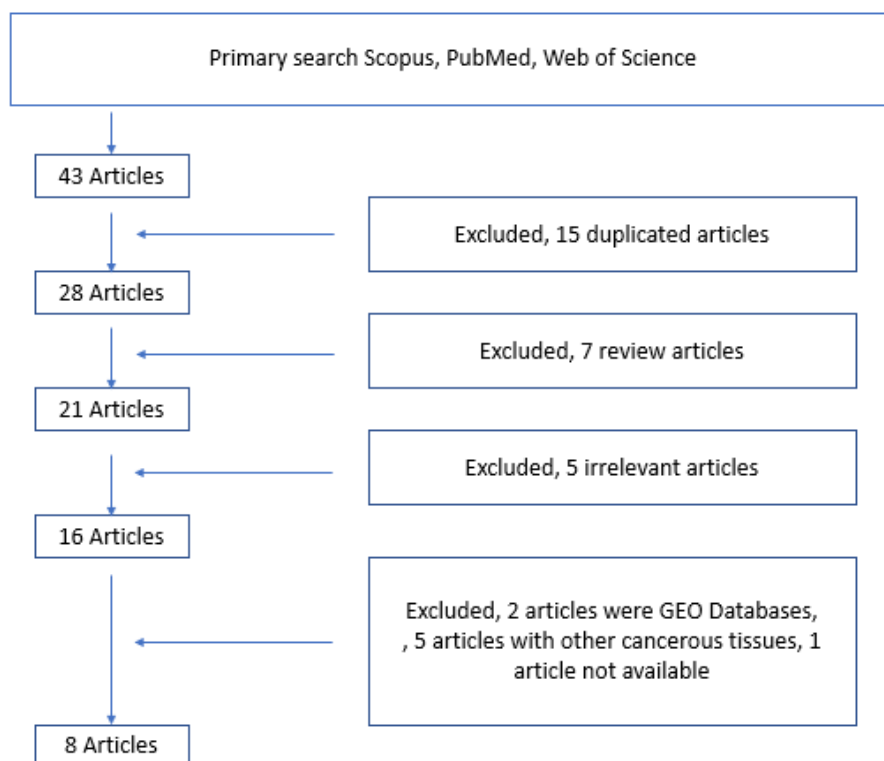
Primary search Scopus, PubMed, Web of Science

43 Articles

Excluded, 15 duplicated articles

28 Articles

Excluded, 7 review articles

21 Articles

Excluded, 5 irrelevant articles

16 Articles

Excluded, 2 articles were GEO Databases, , 5 articles with other cancerous tissues, 1 article not available

8 Articles